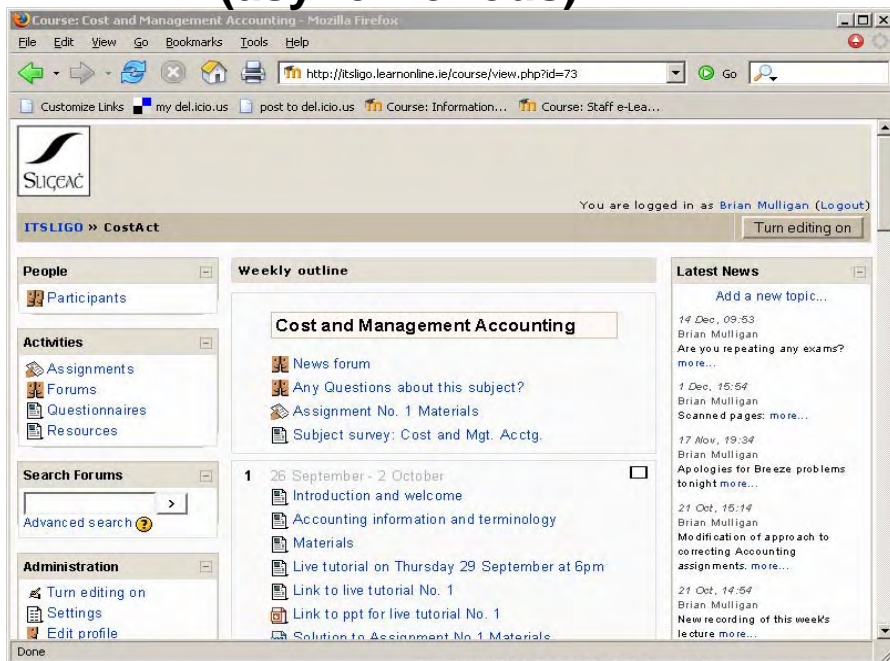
Course: Cost and Management Accounting - Mozilla Firefox

File Edit View Go Bookmarks Tools Help

http://itsligo.learnonline.ie/course/view.php?id=73

Go

Customize Links my del.icio.us post to del.icio.us Course: Information... Course: Staff e-Lea...

SLIGEAC

You are logged in as Brian Mulligan (Logout)

ITSLIGO » CostAct

Turn editing on

People

Participants

Activities

Assignments
Forums
Questionnaires
Resources

Search Forums

>

Advanced search

Administration

Turn editing on
Settings
Edit profile

Weekly outline

Cost and Management Accounting

News forum
Any Questions about this subject?
Assignment No. 1 Materials
Subject survey: Cost and Mgt. Acctg.

1 26 September - 2 October

Introduction and welcome
Accounting information and terminology
Materials
Live tutorial on Thursday 29 September at 6pm
Link to live tutorial No. 1
Link to ppt for live tutorial No. 1
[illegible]

Latest News

Add a new topic...

14 Dec, 09:53
Brian Mulligan
Are you repeating any exams? more...

1 Dec, 15:54
Brian Mulligan
Scanned pages: more...

17 Nov, 19:34
Brian Mulligan
Apologies for Breeze problems tonight more...

21 Oct, 15:14
Brian Mulligan
Modification of approach to correcting Accounting assignments. more...

21 Oct, 14:54
Brian Mulligan
New recording of this week's lecture more...

Done